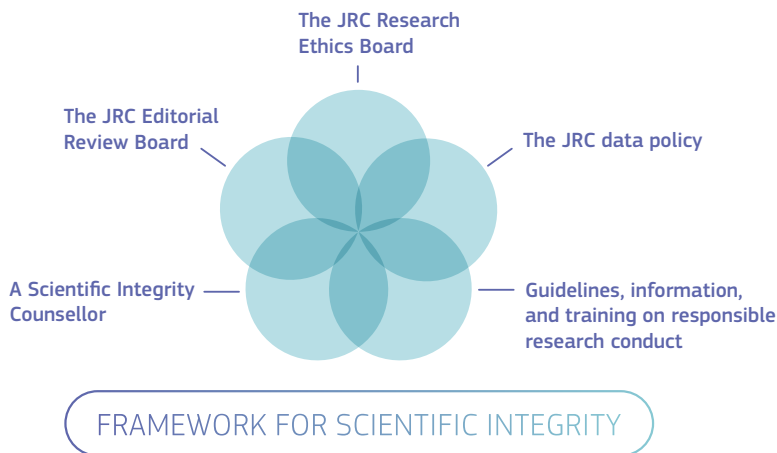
The JRC Research Ethics Board

The JRC Editorial Review Board

The JRC data policy

A Scientific Integrity Counsellor

Guidelines, information, and training on responsible research conduct

FRAMEWORK FOR SCIENTIFIC INTEGRITY